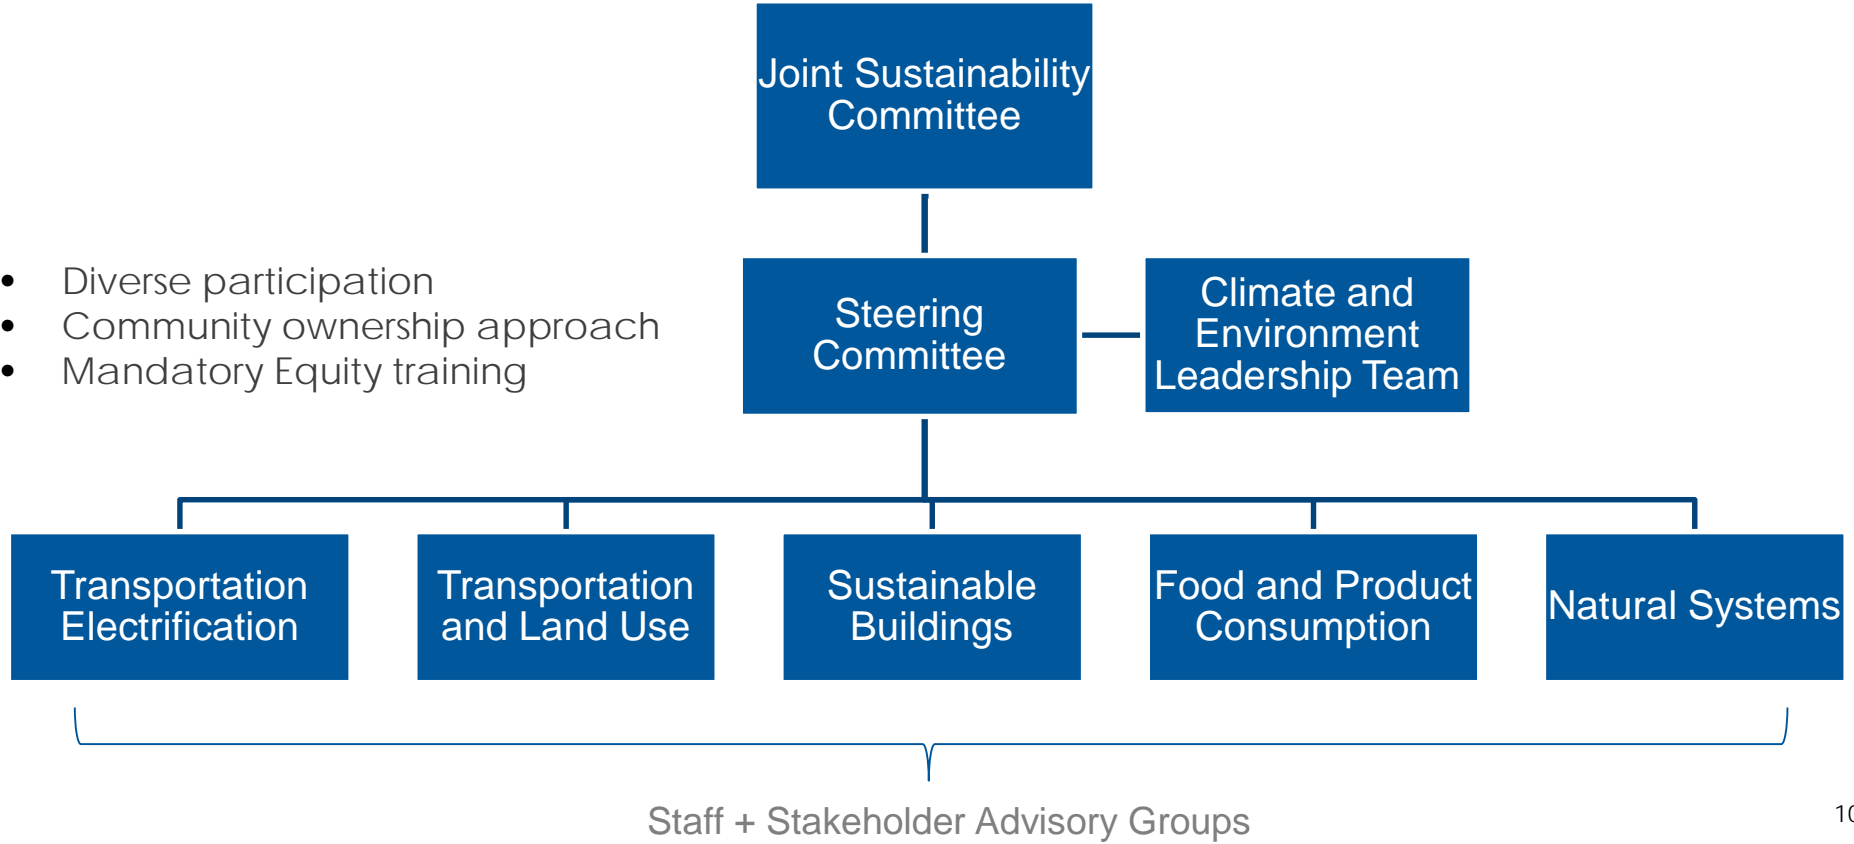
Joint Sustainability Committee

- Diverse participation
- Community ownership approach
- Mandatory Equity training

Steering Committee

Climate and Environment Leadership Team

Transportation Electrification

Transportation and Land Use

Sustainable Buildings

Food and Product Consumption

Natural Systems

Staff + Stakeholder Advisory Groups

1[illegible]